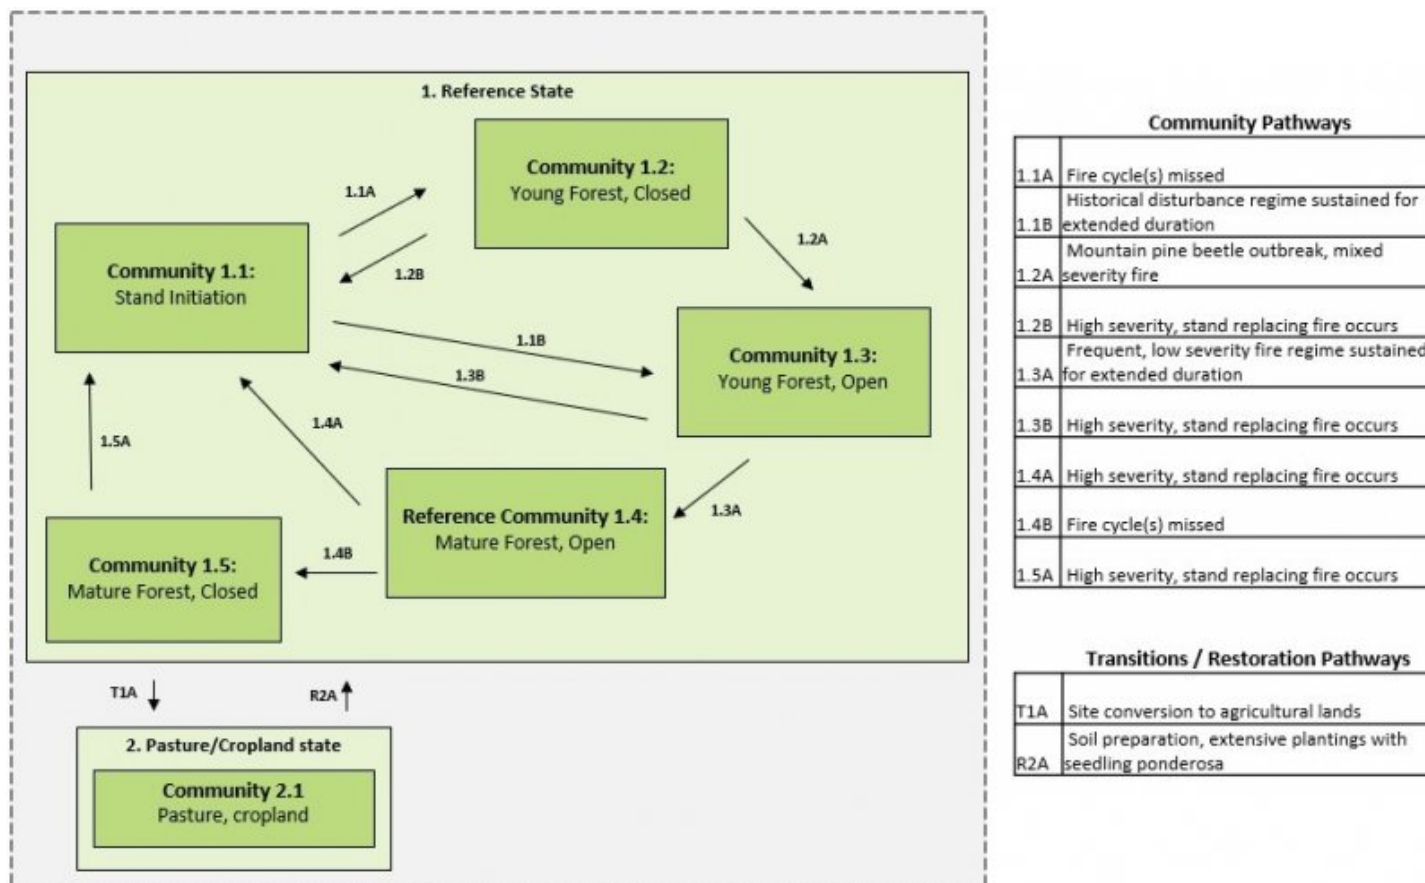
1. Reference State

Community 1.2:
Young Forest, Closed

1.1A

1.2B

1.2A

Community 1.1:
Stand Initiation

1.1B

1.3B

Community 1.3:
Young Forest, Open

1.4A

1.5A

Reference Community 1.4:
Mature Forest, Open

1.3A

1.4B

Community 1.5:
Mature Forest, Closed

T1A

R2A

2. Pasture/Cropland state

Community 2.1
Pasture, cropland

Community Pathways

| | |
|---|---|
| 1.1A | Fire cycle(s) missed |
| 1.1B | Historical disturbance regime sustained for extended duration |
| 1.2A | Mountain pine beetle outbreak, mixed severity fire |
| 1.2B | High severity, stand replacing fire occurs |
| 1.3A | Frequent, low severity fire regime sustained for extended duration |
| 1.3B | High severity, stand replacing fire occurs |
| 1.4A | High severity, stand replacing fire occurs |
| 1.4B | Fire cycle(s) missed |
| 1.5A | High severity, stand replacing fire occurs |

Transitions / Restoration Pathways

| | |
|---|---|
| T1A | Site conversion to agricultural lands |
| R2A | Soil preparation, extensive plantings with seedling ponderosa |